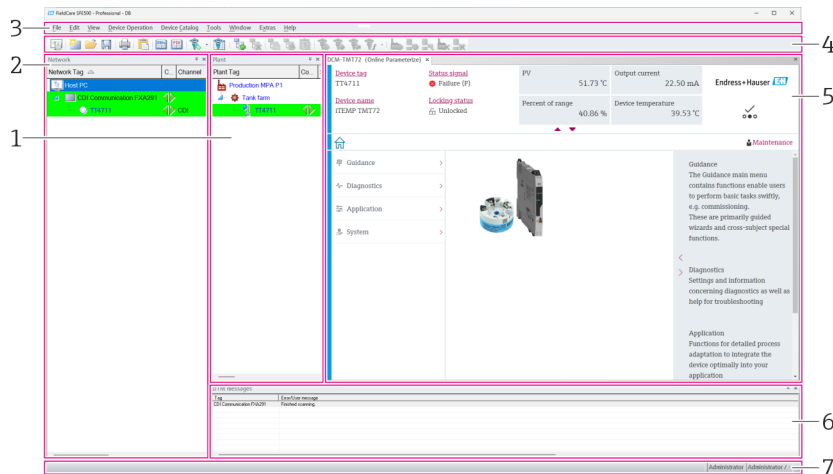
FieldCare SFE500 - Professional - DB

File Edit View Device Operation Device Catalog Tools Window Extras Help

3

2

1

4

5

6

7

Network

| Network Tag | C... | Channel |
|---|---|---|
| Host PC | | |
| CDI Communication FXA291 | | |
| TT4711 | | CDI |

Plant

| Plant Tag | Co... |
|---|---|
| Production MPA P1 | |
| Tank farm | |
| TT4711 | |

OCM-TMT72 (Online Parameterize)

Device tag
TT4711

Status signal
Failure (F)

PV
51.73 °C

Output current
22.50 mA

Endress+Hauser

Device name
iTEMP TMT72

Locking status
Unlocked

Percent of range
40.86 %

Device temperature
39.53 °C

Maintenance

Guidance

Diagnostics

Application

System

Guidance
The Guidance main menu contains functions enable users to perform basic tasks swiftly, e.g. commissioning.
These are primarily guided wizards and cross-subject special functions.

Diagnostics
Settings and information concerning diagnostics as well as help for troubleshooting

Application
Functions for detailed process adaptation to integrate the device optimally into your application

DTM messages

| Tag | Error/User message |
|---|---|
| CDI Communication FXA291 | Finished scanning |

Administrator Administrator